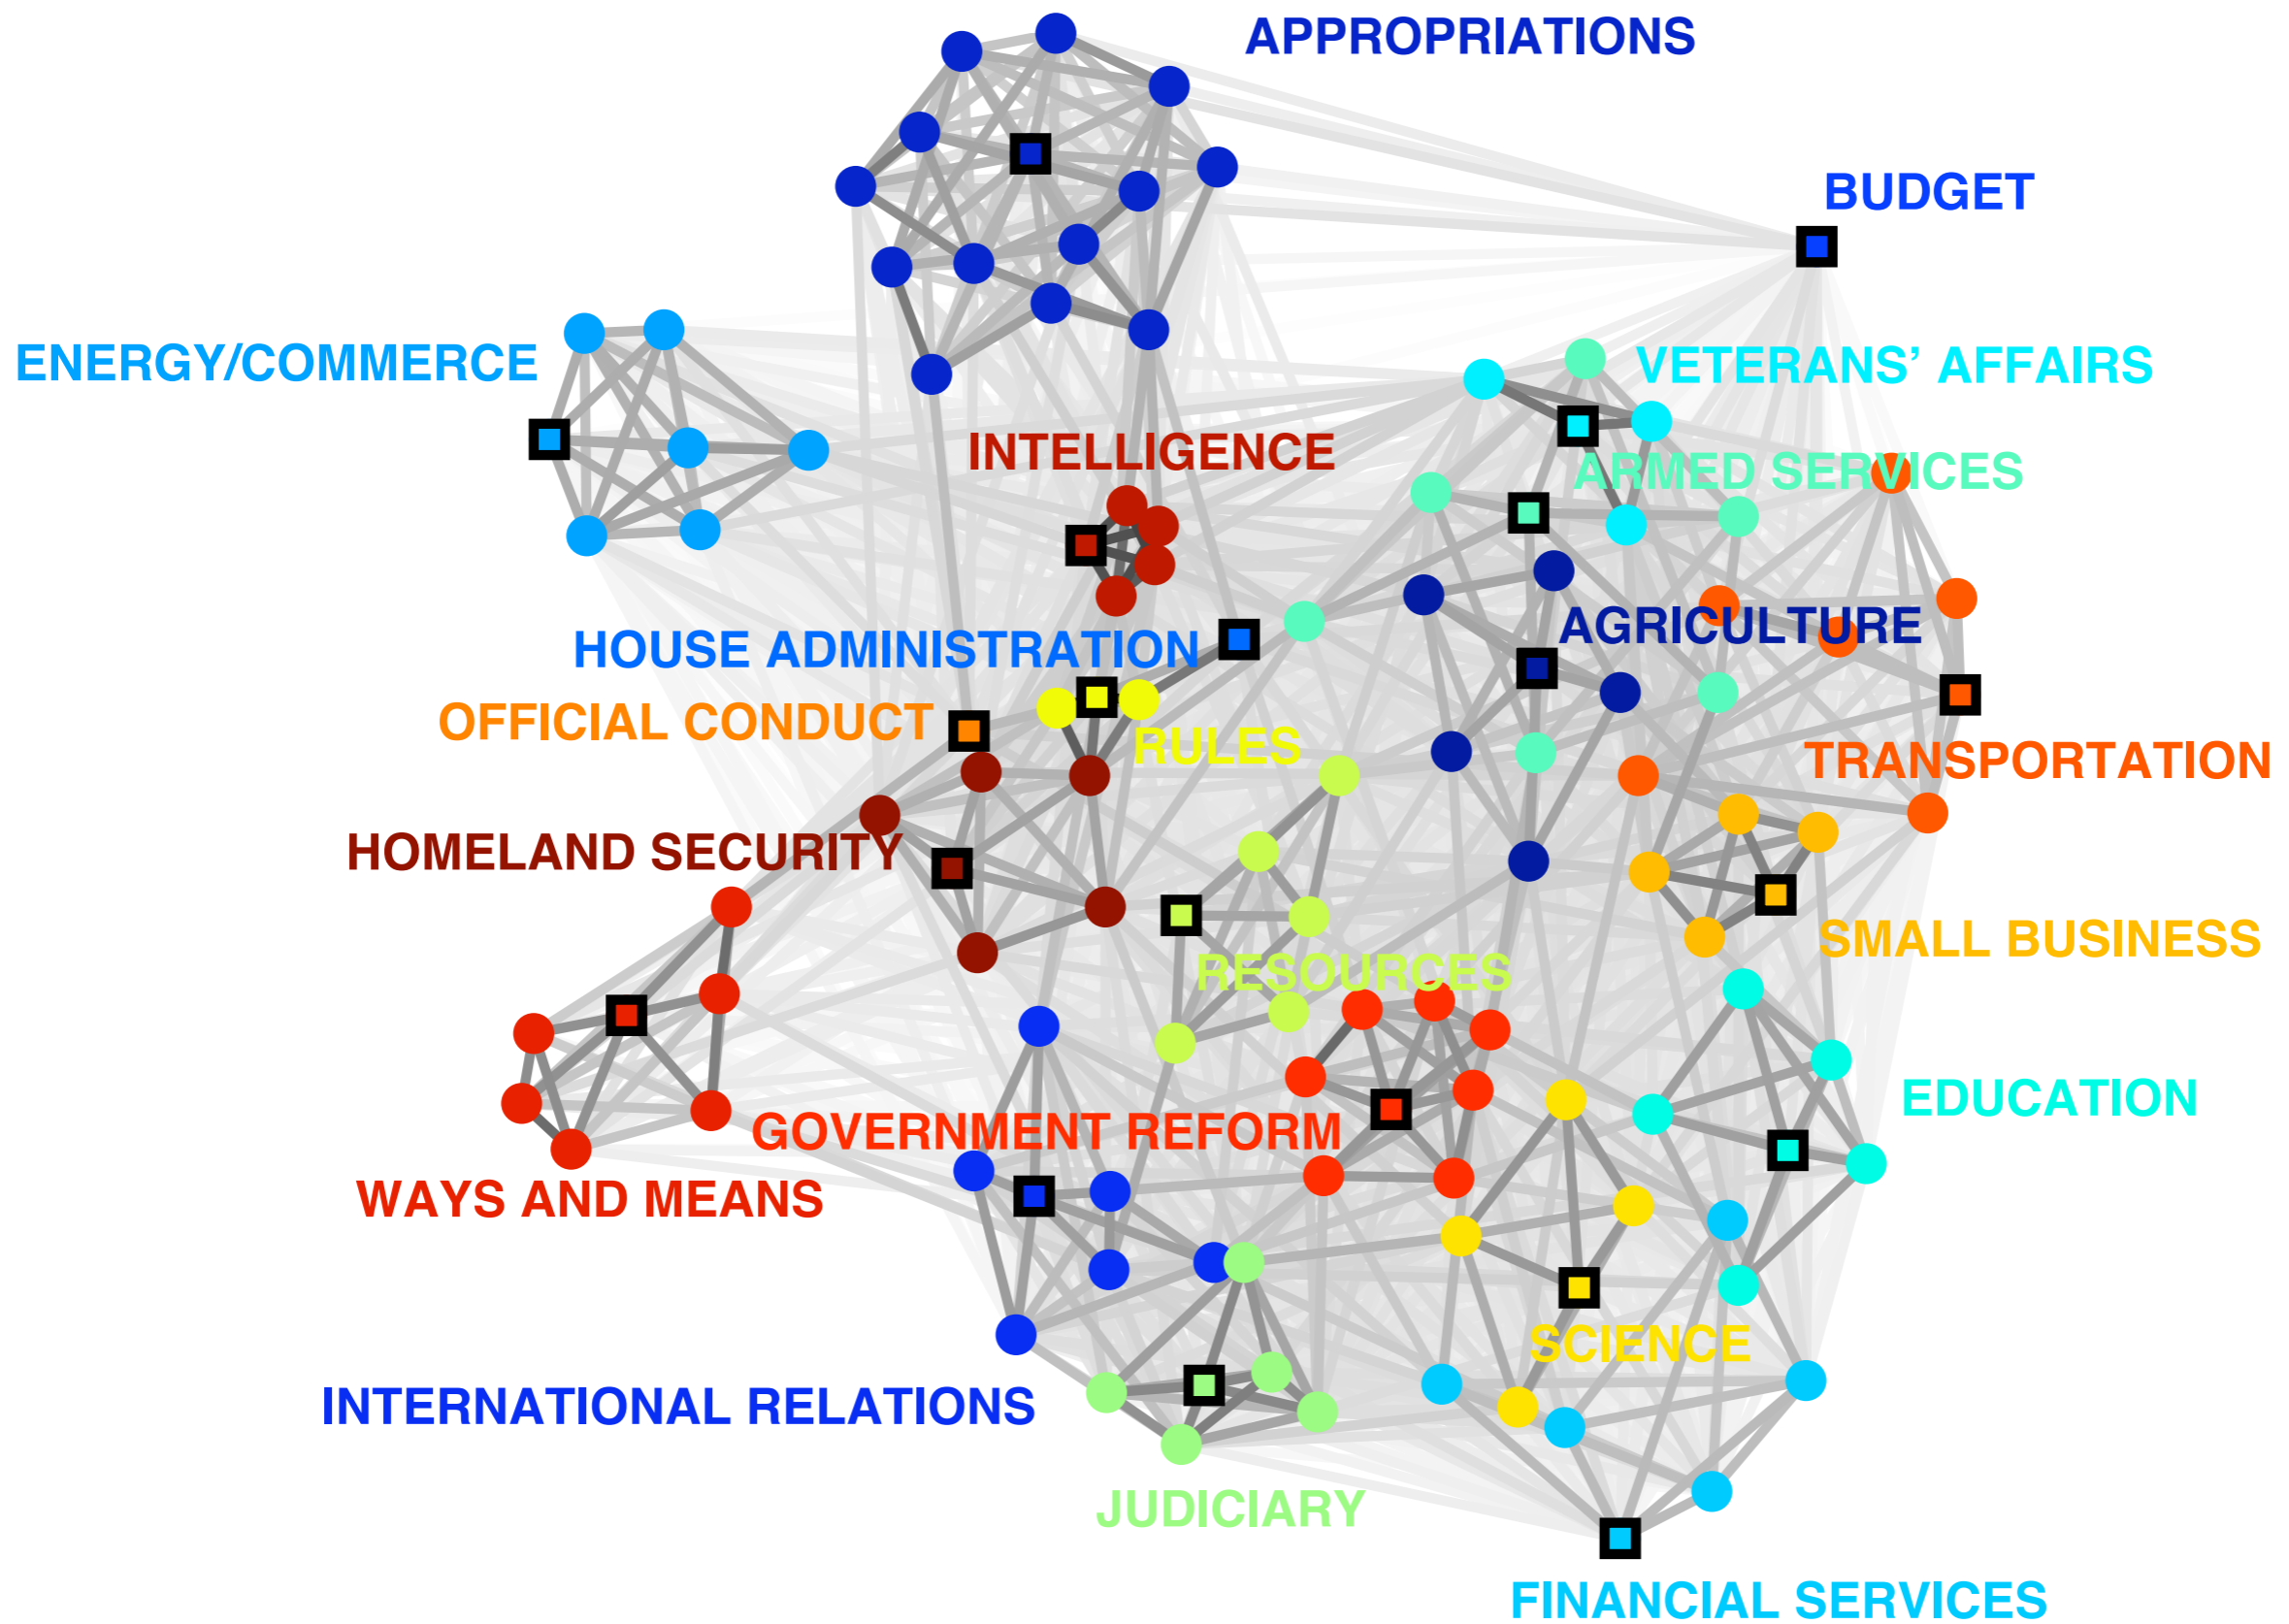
APPROPRIATIONS
BUDGET
ENERGY/COMMERCE
VETERANS' AFFAIRS
INTELLIGENCE
ARMED SERVICES
HOUSE ADMINISTRATION
AGRICULTURE
OFFICIAL CONDUCT
RULES
TRANSPORTATION
HOMELAND SECURITY
SMALL BUSINESS
RESOURCES
EDUCATION
GOVERNMENT REFORM
WAYS AND MEANS
SCIENCE
INTERNATIONAL RELATIONS
JUDICIARY
FINANCIAL SERVICES